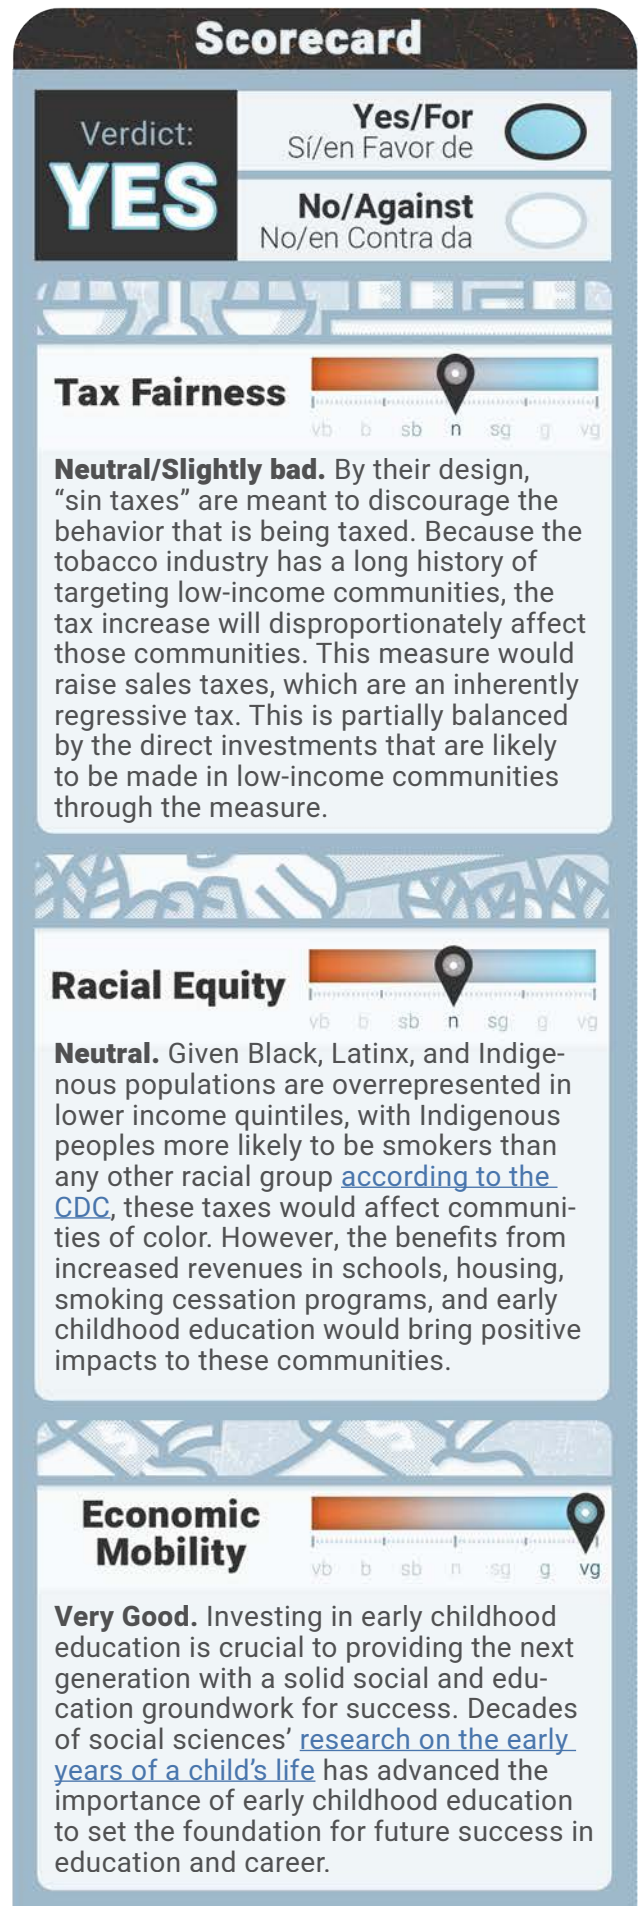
Scorecard

Verdict:
YES

Yes/For
Sí/en Favor de

No/Against
No/en Contra da

Tax Fairness

vb b sb n sg g vg

**Neutral/Slightly bad.** By their design, “sin taxes” are meant to discourage the behavior that is being taxed. Because the tobacco industry has a long history of targeting low-income communities, the tax increase will disproportionately affect those communities. This measure would raise sales taxes, which are an inherently regressive tax. This is partially balanced by the direct investments that are likely to be made in low-income communities through the measure.

Racial Equity

vb b sb n sg g vg

**Neutral.** Given Black, Latinx, and Indigenous populations are overrepresented in lower income quintiles, with Indigenous peoples more likely to be smokers than any other racial group according to the CDC, these taxes would affect communities of color. However, the benefits from increased revenues in schools, housing, smoking cessation programs, and early childhood education would bring positive impacts to these communities.

Economic Mobility

vb b sb n sg g vg

**Very Good.** Investing in early childhood education is crucial to providing the next generation with a solid social and education groundwork for success. Decades of social sciences’ research on the early years of a child’s life has advanced the importance of early childhood education to set the foundation for future success in education and career.